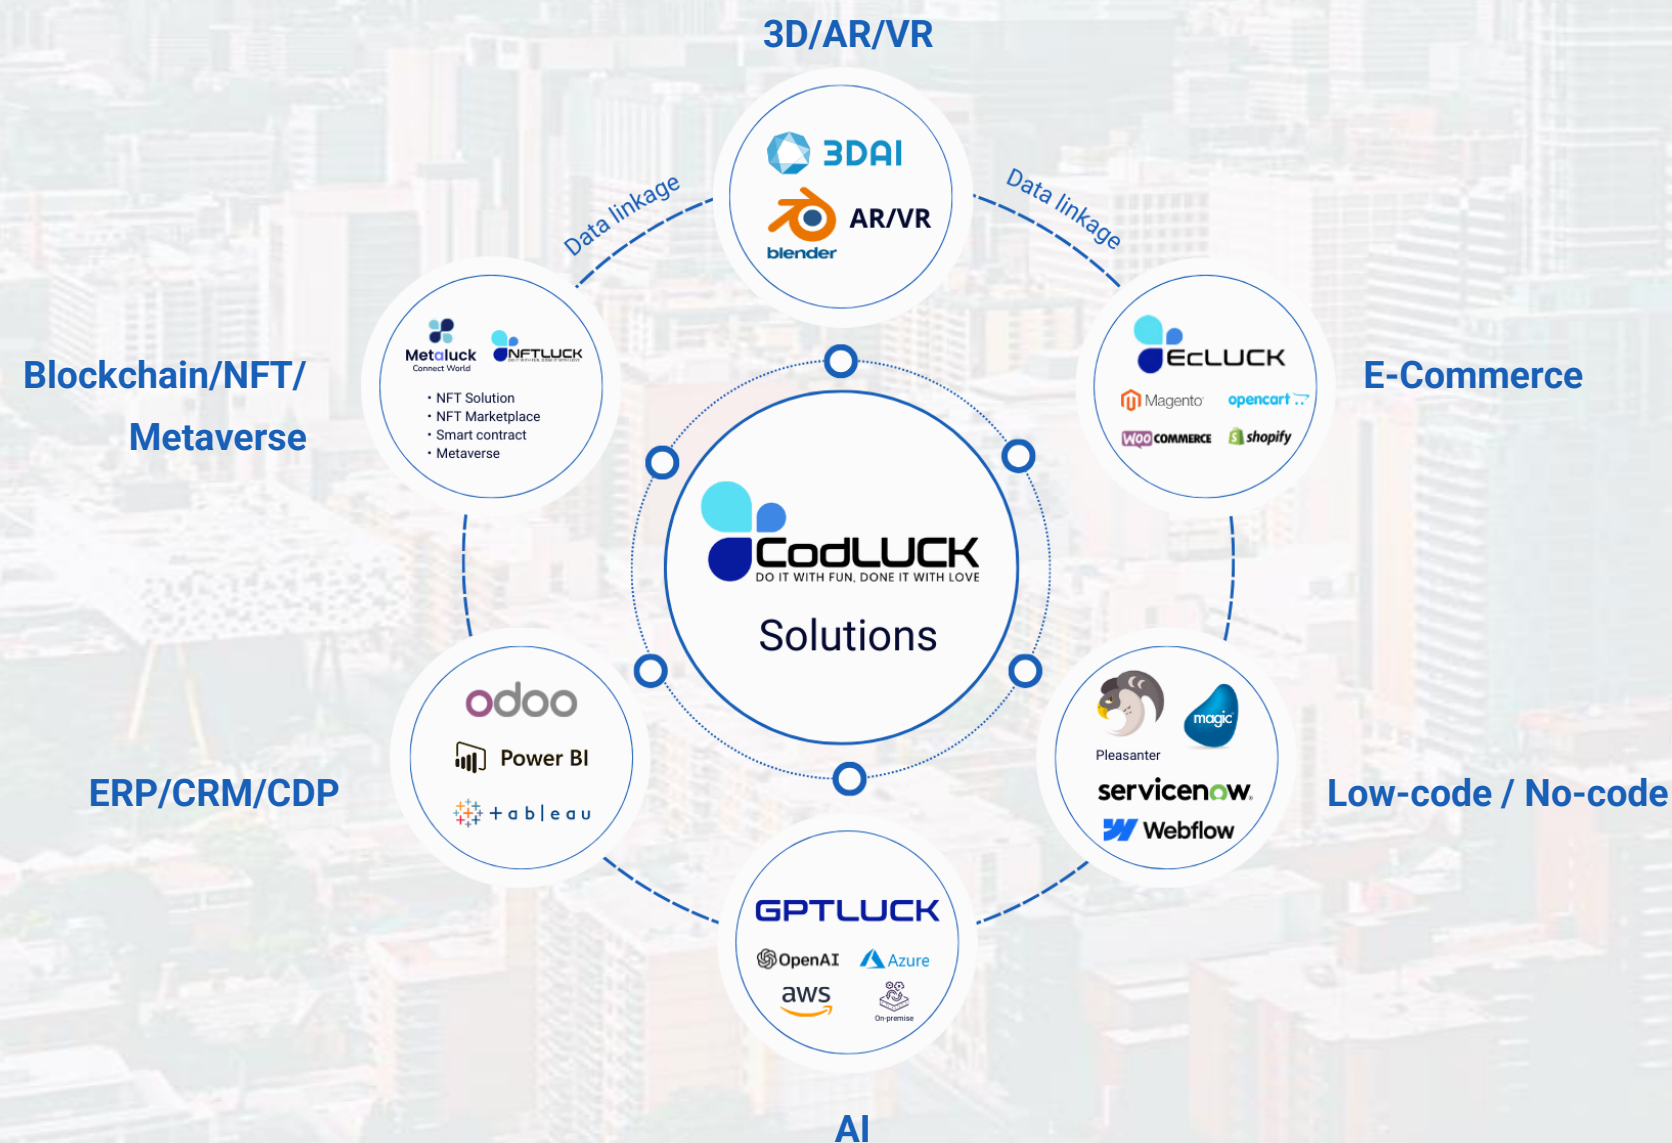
3D/AR/VR

3DAI
AR/VR
blender

Data linkage

Data linkage

Blockchain/NFT/
Metaverse

Metaluck
Connect World
NFTLUCK
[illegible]

• NFT Solution
• NFT Marketplace
• Smart contract
• Metaverse

EcLUCK
Magento
opencart
WOO COMMERCE
shopify

E-Commerce

CodLUCK
DO IT WITH FUN, DONE IT WITH LOVE
Solutions

ERP/CRM/CDP

odoo
Power BI
+ a b | e a u

Pleasanter
magic
servicenow.
Webflow

Low-code / No-code

GPTLUCK
OpenAI
Azure
aws
On-premise

AI